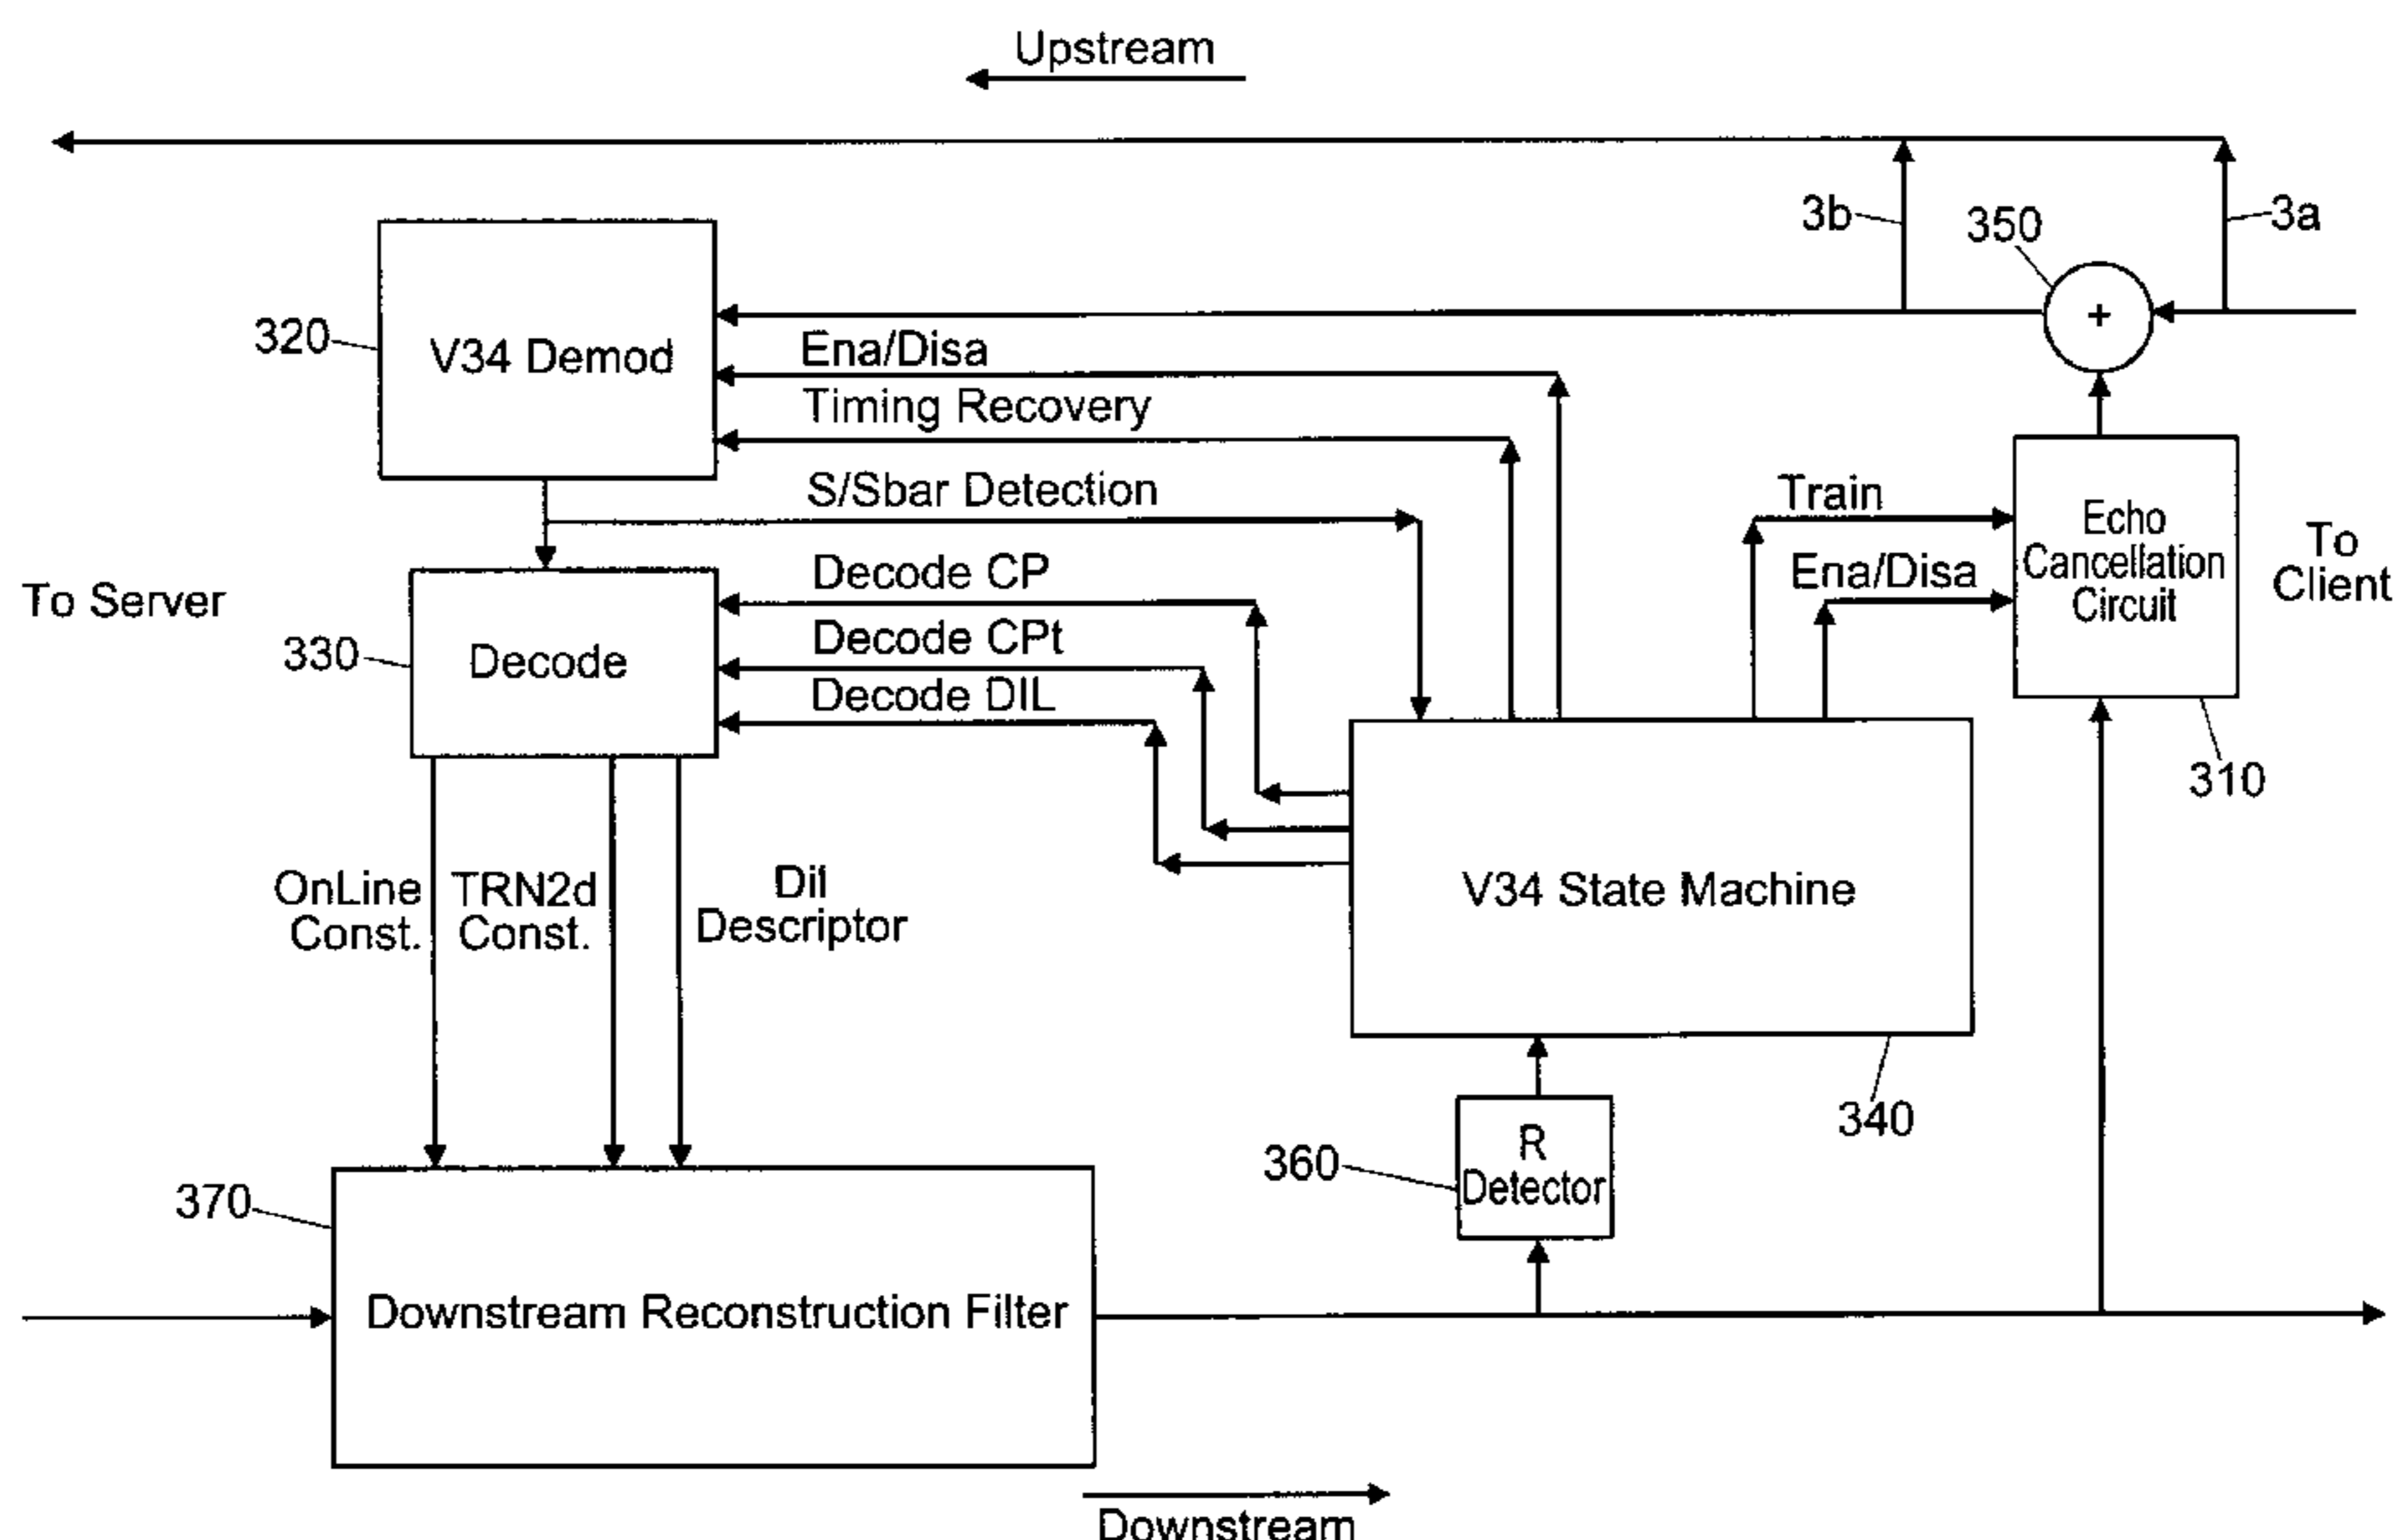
Upstream

3b

350

3a

320

V34 Demod

Ena/Disa

Timing Recovery

S/Sbar Detection

Train

Echo Cancellation Circuit

To Client

To Server

Decode CP

Ena/Disa

330

Decode

Decode CPt

Decode DIL

310

OnLine Const.

TRN2d Const.

Dil Descriptor

V34 State Machine

340

R Detector

360

370

Downstream Reconstruction Filter

Downstream